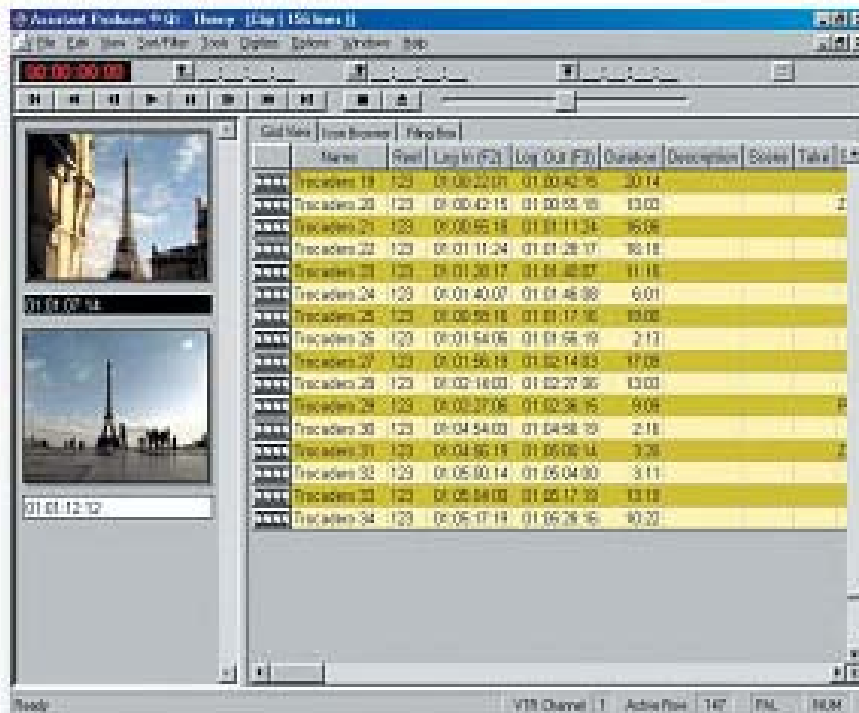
Assistant Producer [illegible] - [Clip | 156 Items |]

File Edit View Sort/Filter Tools Digitize Options Window Help

00:00:00:00

Grid View | Icon Browser | Filing Box

| | Name | Reel | Log In (F2) | Log Out (F3) | Duration | Description | Scenes | Take |
|---|---|---|---|---|---|---|---|---|
| | Trocadero 19 | 123 | 01:00:22:01 | 01:00:42:15 | 20:14 | | | |
| | Trocadero 20 | 123 | 01:00:42:15 | 01:00:55:18 | 13:03 | | | Z |
| | Trocadero 21 | 123 | 01:00:55:18 | 01:01:11:24 | 16:06 | | | |
| | Trocadero 22 | 123 | 01:01:11:24 | 01:01:28:17 | 16:18 | | | |
| | Trocadero 23 | 123 | 01:01:28:17 | 01:01:40:07 | 11:16 | | | |
| | Trocadero 24 | 123 | 01:01:40:07 | 01:01:46:08 | 6:01 | | | |
| | Trocadero 25 | 123 | 01:00:58:16 | 01:01:17:16 | 19:00 | | | |
| | Trocadero 26 | 123 | 01:01:54:06 | 01:01:56:19 | 2:13 | | | |
| | Trocadero 27 | 123 | 01:01:56:19 | 01:02:14:03 | 17:09 | | | |
| | Trocadero 28 | 123 | 01:02:14:03 | 01:02:27:06 | 13:03 | | | |
| | Trocadero 29 | 123 | 01:02:27:06 | 01:02:36:15 | 9:09 | | | R |
| | Trocadero 30 | 123 | 01:04:54:03 | 01:04:56:19 | 2:16 | | | |
| | Trocadero 31 | 123 | 01:04:56:19 | 01:05:00:14 | 3:20 | | | Z |
| | Trocadero 32 | 123 | 01:05:00:14 | 01:05:04:00 | 3:11 | | | |
| | Trocadero 33 | 123 | 01:05:04:00 | 01:05:17:19 | 13:19 | | | |
| | Trocadero 34 | 123 | 01:05:17:19 | 01:05:28:16 | 10:22 | | | |

01:01:07:14

01:01:12:12

Ready

VTR Channel 1 | Active Row 147 | PAL | NUM